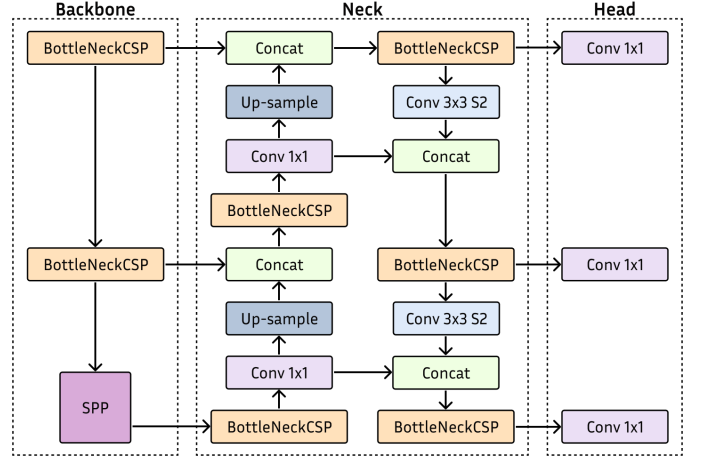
Backbone

BottleNeckCSP

BottleNeckCSP

SPP

Neck

Concat

Up-sample

Conv 1x1

BottleNeckCSP

Concat

Up-sample

Conv 1x1

BottleNeckCSP

BottleNeckCSP

Conv 3x3 S2

Concat

BottleNeckCSP

Conv 3x3 S2

Concat

BottleNeckCSP

Head

Conv 1x1

Conv 1x1

Conv 1x1